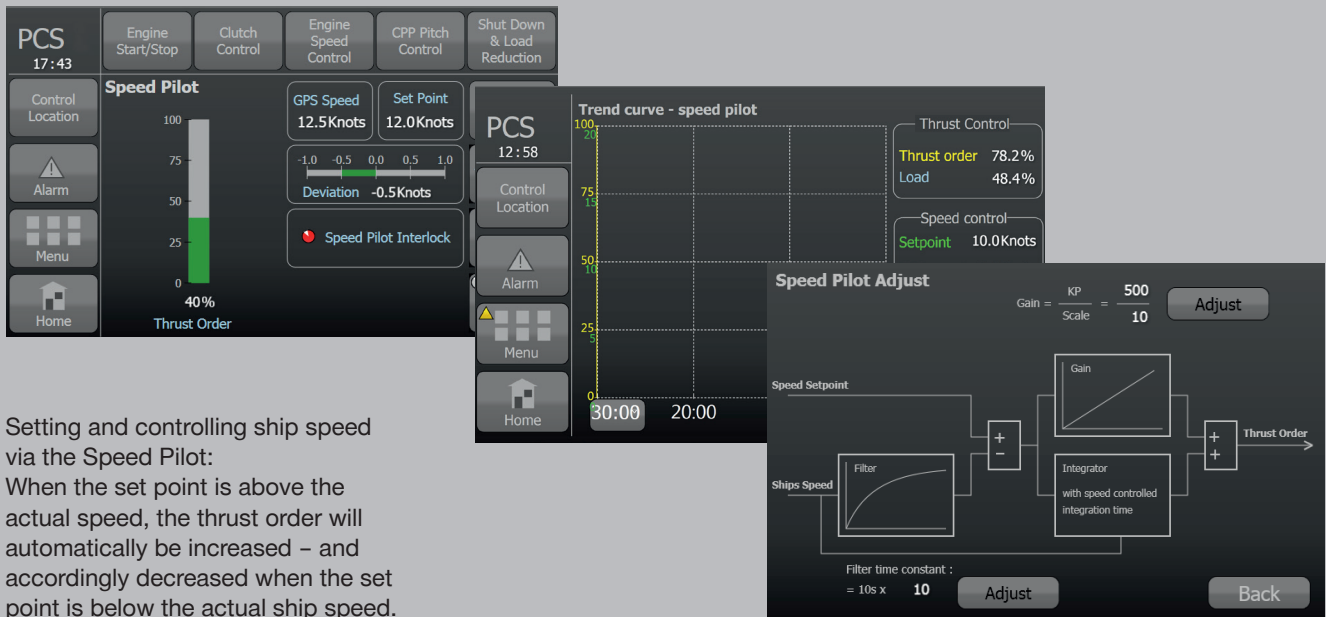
PCS
17:43

Engine Start/Stop

Clutch Control

Engine Speed Control

CPP Pitch Control

Shut Down & Load Reduction

Control Location

Alarm

Menu

Home

Speed Pilot

100

75

50

25

0

40%

Thrust Order

GPS Speed
12.5Knots

Set Point
12.0Knots

-1.0 -0.5 0.0 0.5 1.0

Deviation -0.5Knots

Speed Pilot Interlock

PCS
12:58

Control Location

Alarm

Menu

Home

Trend curve - speed pilot

100
20

75
15

50
10

25
5

0

30:00

20:00

Thrust Control

Thrust order 78.2%

Load 48.4%

Speed control

Setpoint 10.0Knots

Speed Pilot Adjust

Gain = $\frac{KP}{Scale}$ = $\frac{500}{10}$

Adjust

Speed Setpoint

Ships Speed

Filter

+
−

Gain

Integrator

with speed controlled integration time

+
+

Thrust Order

Filter time constant :
= 10s x 10

Adjust

Back

Setting and controlling ship speed via the Speed Pilot:
When the set point is above the actual speed, the thrust order will automatically be increased – and accordingly decreased when the set point is below the actual ship speed.